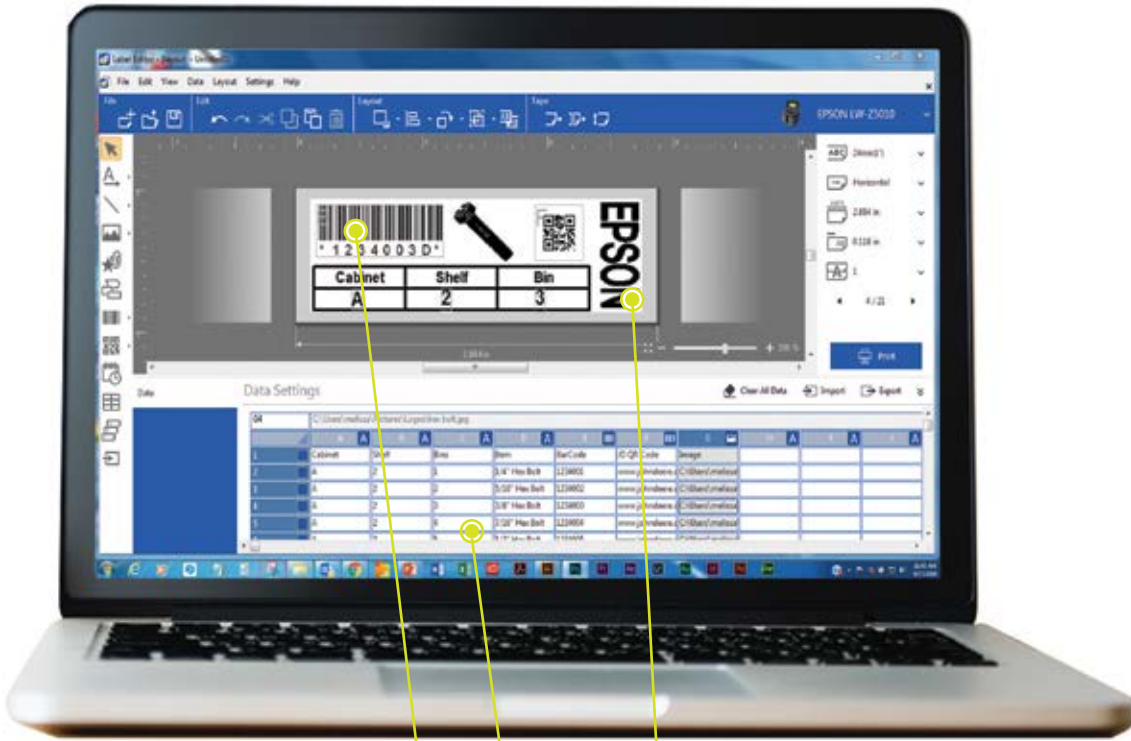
Label Editor - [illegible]

File Edit View Data Layout Settings Help

File Edit Layout Tape

EPSON LW-Z5010

*1234003D*

| Cabinet | Shelf | Bin |
|---|---|---|
| A | 2 | 3 |

EPSON

24mm(1") Horizontal 2.884 in 0.118 in 1 4 / 21

Print

Data Data Settings

Clear All Data Import Export

04 C:\Users\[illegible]

| | A | B | C | D | E | F | G |
|---|---|---|---|---|---|---|---|
| | Cabinet | Shelf | Bins | Item | BarCode | ID QR Code | Image |
| 1 | A | 2 | 1 | 1/4" Hex Bolt | 1234001 | www.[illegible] | C:\Users\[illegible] |
| 2 | A | 2 | 2 | 5/16" Hex Bolt | 1234002 | www.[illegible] | C:\Users\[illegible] |
| 3 | A | 2 | 3 | 3/8" Hex Bolt | 1234003 | www.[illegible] | C:\Users\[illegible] |
| 4 | A | 2 | 4 | 1/2" Hex Bolt | 1234004 | www.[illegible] | C:\Users\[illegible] |